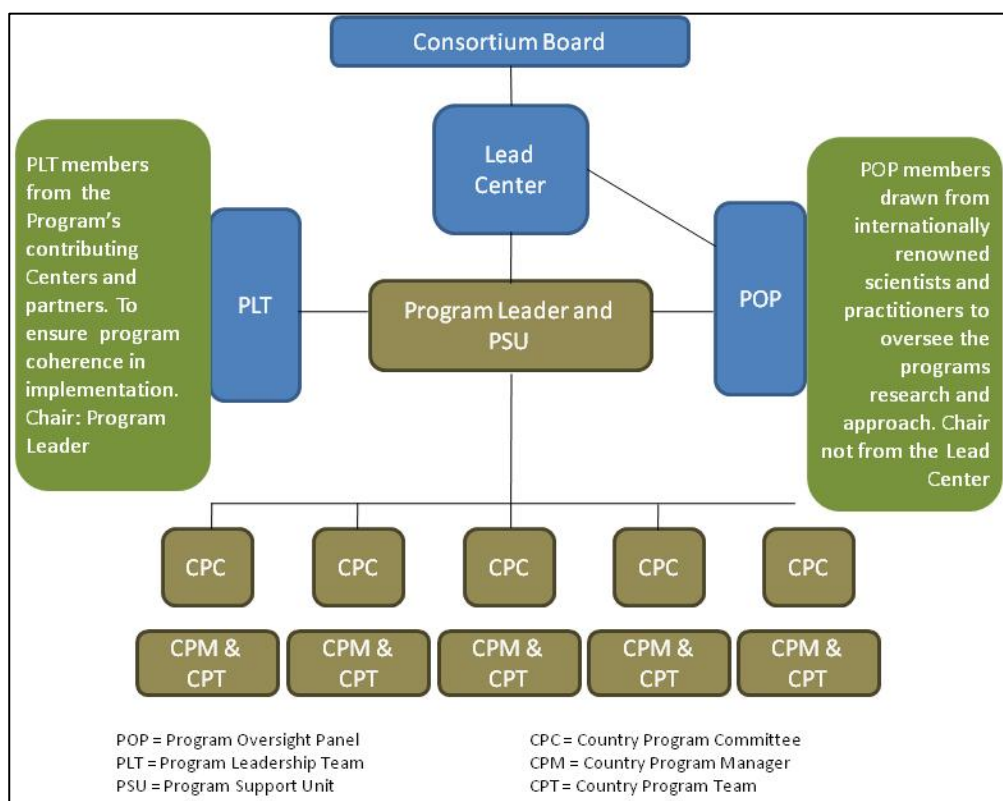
Consortium Board

Lead Center

PLT members from the Program's contributing Centers and partners. To ensure program coherence in implementation. Chair: Program Leader

PLT

Program Leader and PSU

POP

POP members drawn from internationally renowned scientists and practitioners to oversee the programs research and approach. Chair not from the Lead Center

CPC

CPC

CPC

CPC

CPC

CPM & CPT

CPM & CPT

CPM & CPT

CPM & CPT

CPM & CPT

POP = Program Oversight Panel
PLT = Program Leadership Team
PSU = Program Support Unit

CPC = Country Program Committee
CPM = Country Program Manager
CPT = Country Program Team